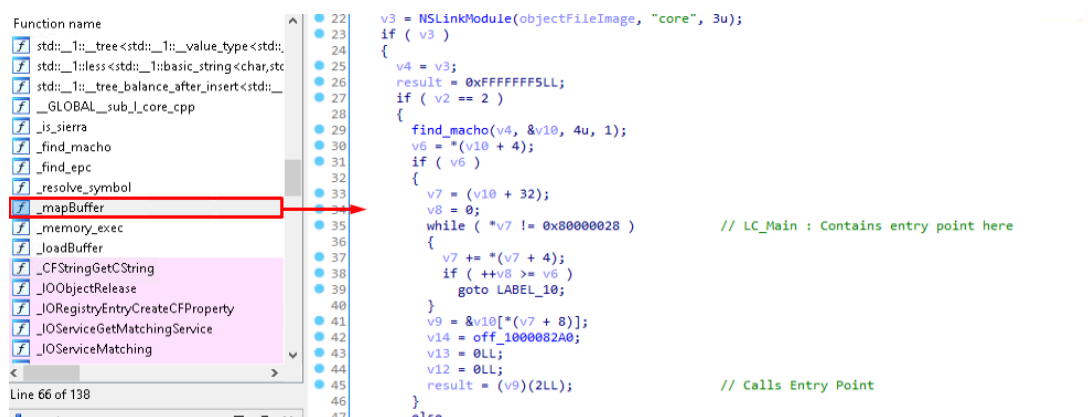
Function name
std::__1::__tree<std::__1::__value_type<std::_
std::__1::less<std::__1::basic_string<char,std
std::__1::__tree_balance_after_insert<std::__
__GLOBAL__sub_I_core_cpp
_is_sierra
_find_macho
_find_epc
_resolve_symbol
_mapBuffer
_memory_exec
_loadBuffer
_CFStringGetCString
_IOObjectRelease
_IORegistryEntryCreateCFProperty
_IOServiceGetMatchingService
_IOServiceMatching
Line 66 of 138

22 v3 = NSLinkModule(objectFileImage, "core", 3u);
23 if ( v3 )
24 {
25 v4 = v3;
26 result = 0xFFFFFFF5LL;
27 if ( v2 == 2 )
28 {
29 find_macho(v4, &v10, 4u, 1);
30 v6 = *(v10 + 4);
31 if ( v6 )
32 {
33 v7 = (v10 + 32);
34 v8 = 0;
35 while ( *v7 != 0x80000028 ) // LC_Main : Contains entry point here
36 {
37 v7 += *(v7 + 4);
38 if ( ++v8 >= v6 )
39 goto LABEL_10;
40 }
41 v9 = &v10[*(v7 + 8)];
42 v14 = off_1000082A0;
43 v13 = 0LL;
44 v12 = 0LL;
45 result = (v9)(2LL); // Calls Entry Point
46 }
47 else